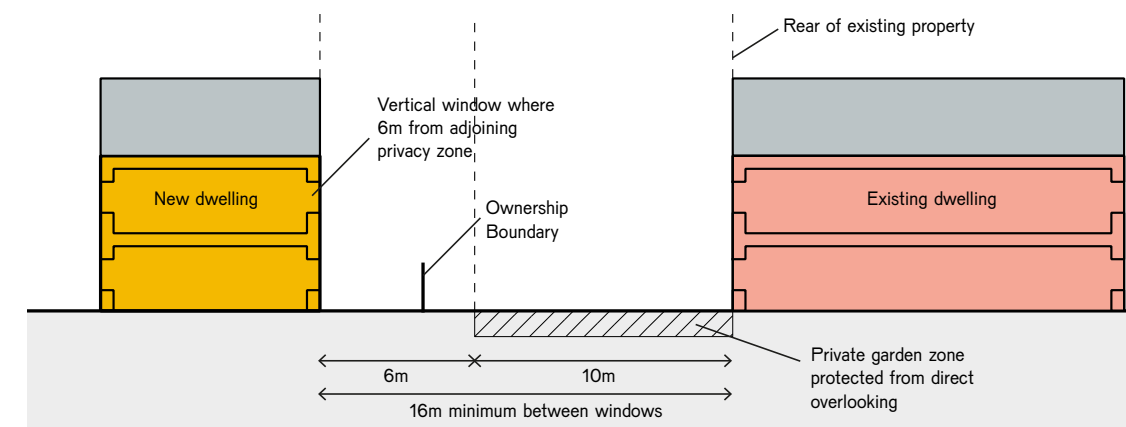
Rear of existing property

Vertical window where 6m from adjoining privacy zone

New dwelling

Existing dwelling

Ownership Boundary

Private garden zone protected from direct overlooking

6m

10m

16m minimum between windows